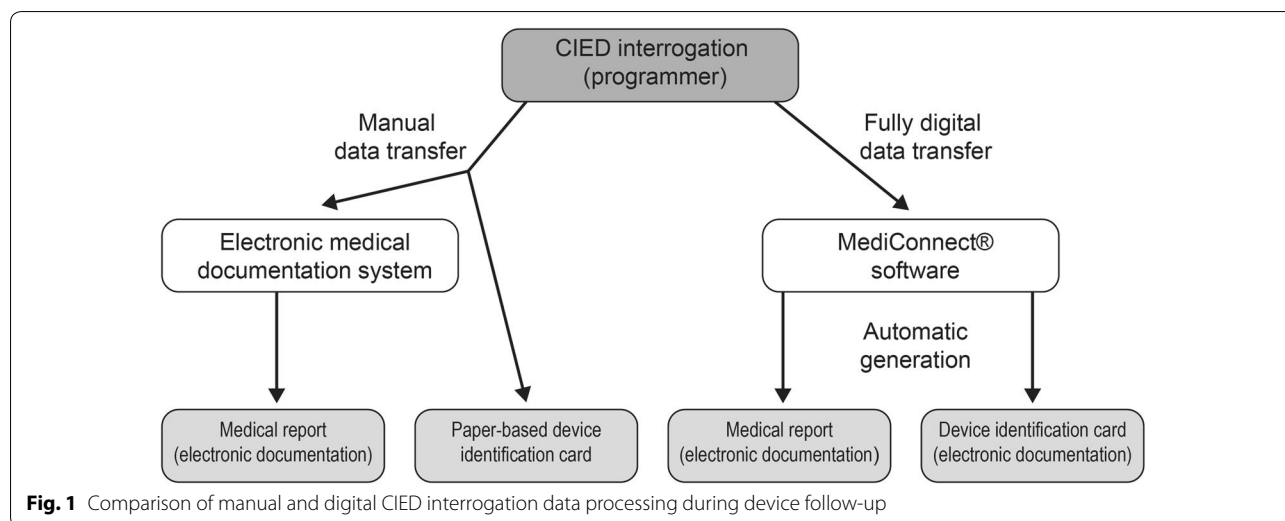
CIED interrogation (programmer)

Manual data transfer

Fully digital data transfer

Electronic medical documentation system

MediConnect® software

Automatic generation

Medical report (electronic documentation)

Paper-based device identification card

Medical report (electronic documentation)

Device identification card (electronic documentation)

**Fig. 1** Comparison of manual and digital CIED interrogation data processing during device follow-up